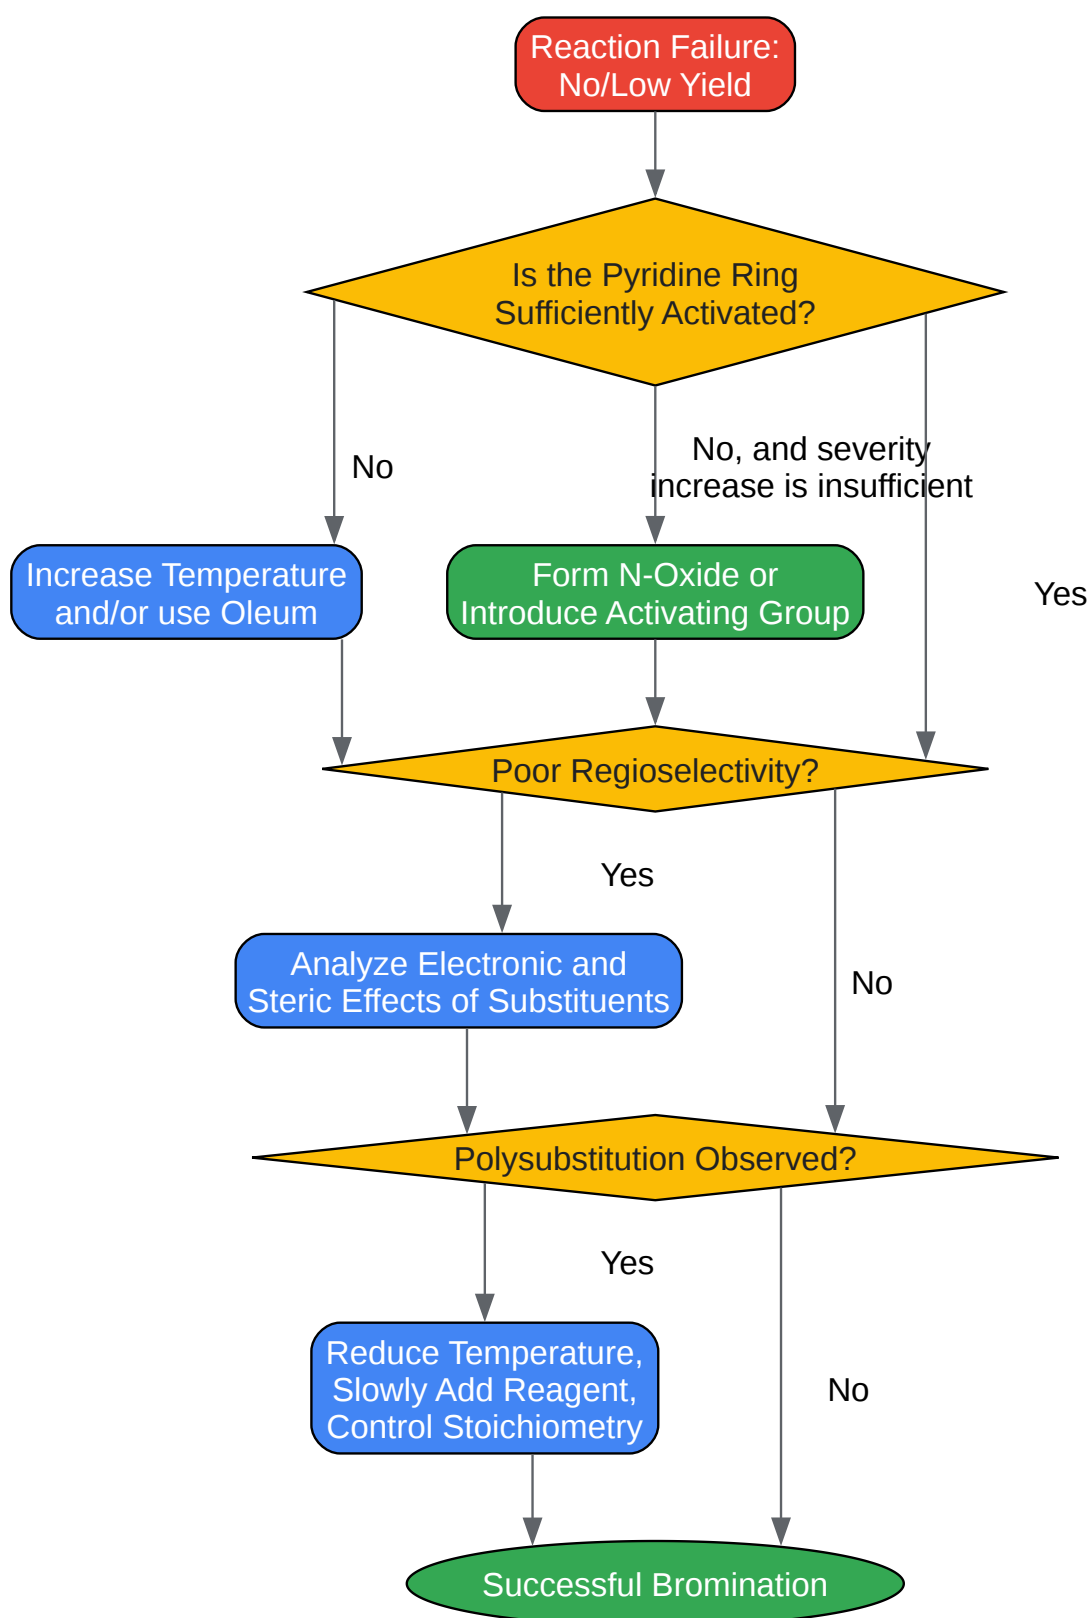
Reaction Failure: No/Low Yield

Is the Pyridine Ring Sufficiently Activated?

No

No, and severity increase is insufficient

Yes

Increase Temperature and/or use Oleum

Form N-Oxide or Introduce Activating Group

Poor Regioselectivity?

Yes

No

Analyze Electronic and Steric Effects of Substituents

Polysubstitution Observed?

Yes

No

Reduce Temperature, Slowly Add Reagent, Control Stoichiometry

Successful Bromination